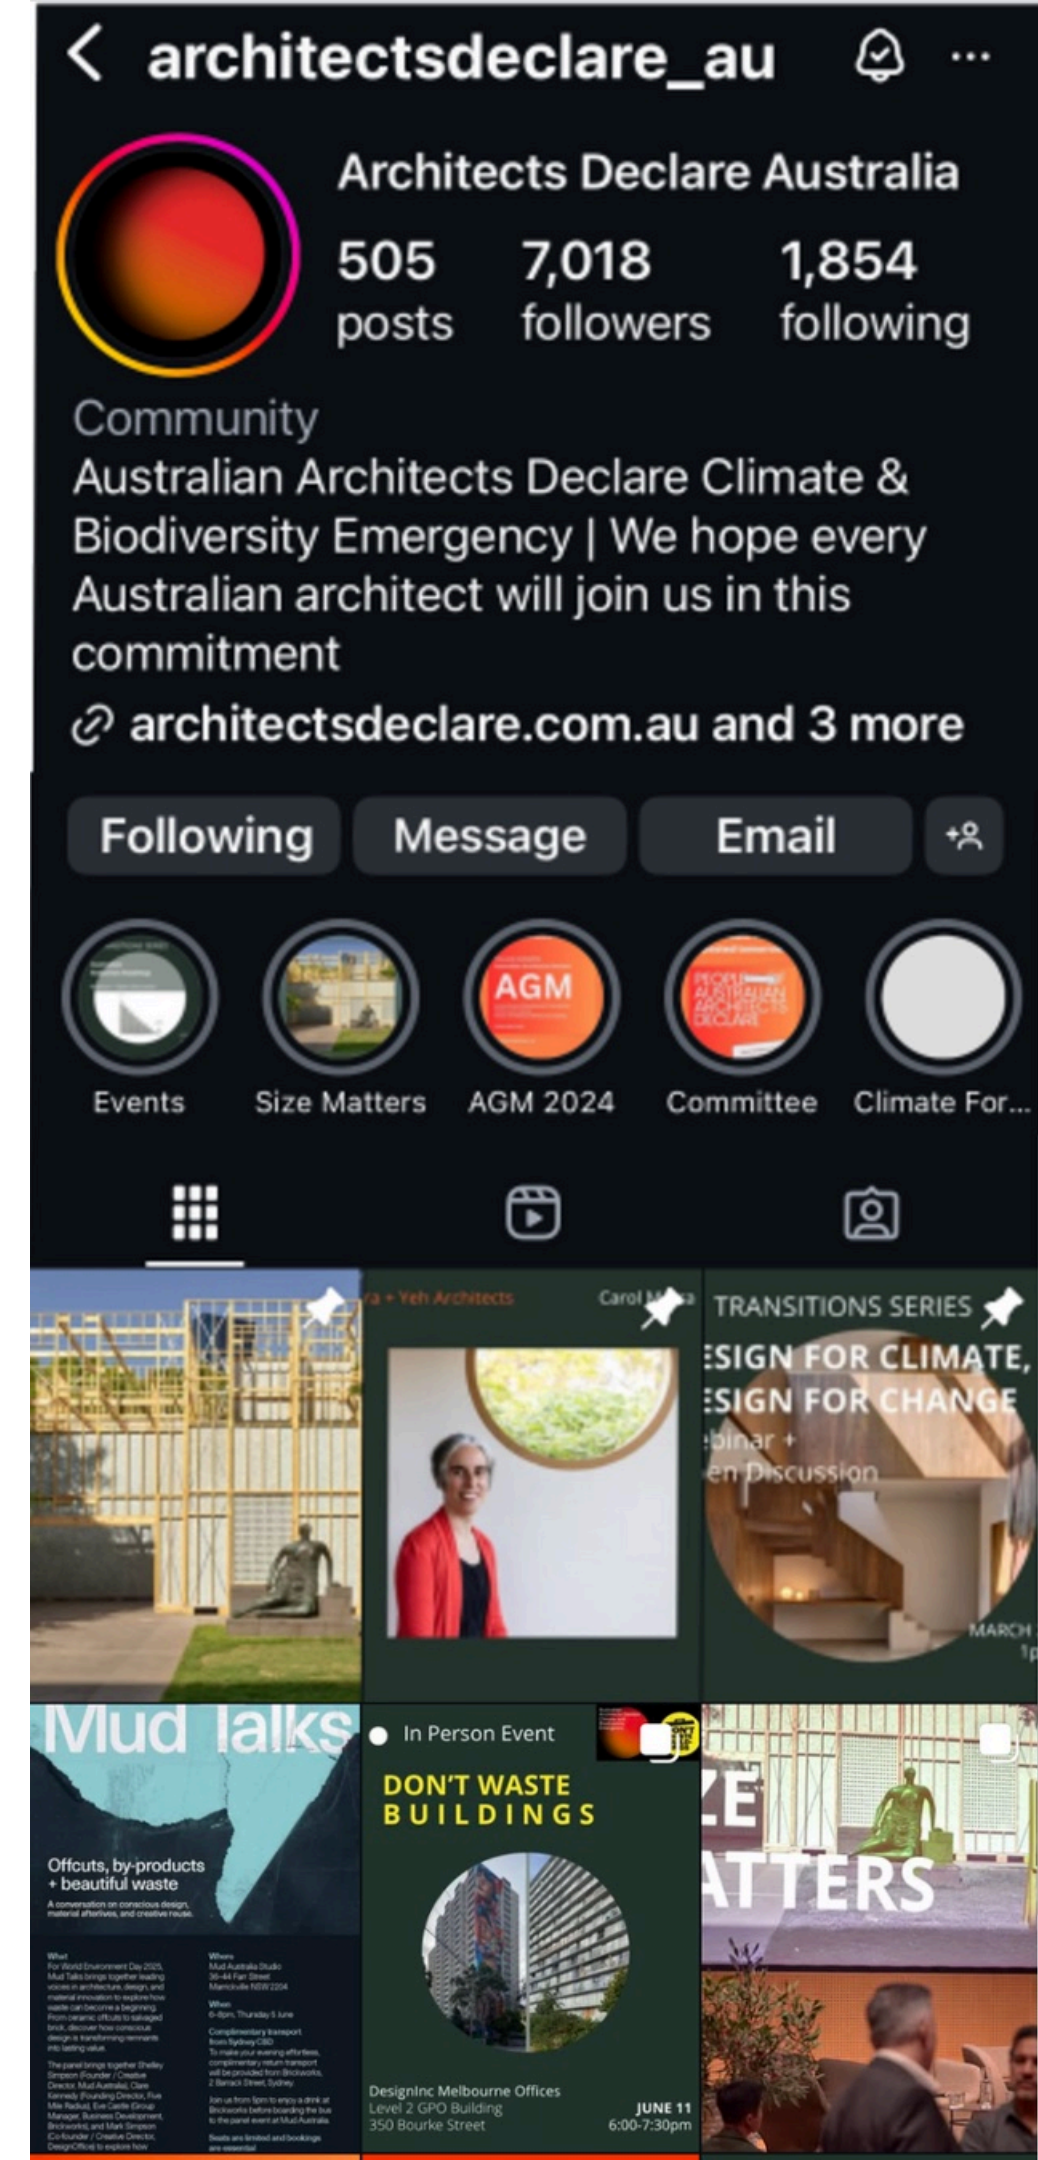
architectsdeclare_au

Architects Declare Australia

505 posts

7,018 followers

1,854 following

Community
Australian Architects Declare Climate & Biodiversity Emergency | We hope every Australian architect will join us in this commitment

architectsdeclare.com.au and 3 more

Following Message Email

AGM

Events Size Matters AGM 2024 Committee Climate For...

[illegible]a + Yeh Architects Carol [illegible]a

TRANSITIONS SERIES
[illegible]ESIGN FOR CLIMATE,
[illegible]ESIGN FOR CHANGE
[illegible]binar +
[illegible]en Discussion
MARCH
1p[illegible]

Mud Talks
Offcuts, by-products + beautiful waste
A conversation on conscious design, material afterlives, and creative reuse.
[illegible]

In Person Event
DON'T WASTE BUILDINGS
DesignInc Melbourne Offices
Level 2 GPO Building
350 Bourke Street
JUNE 11
6:00-7:30pm

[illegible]ZE
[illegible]ATTERS